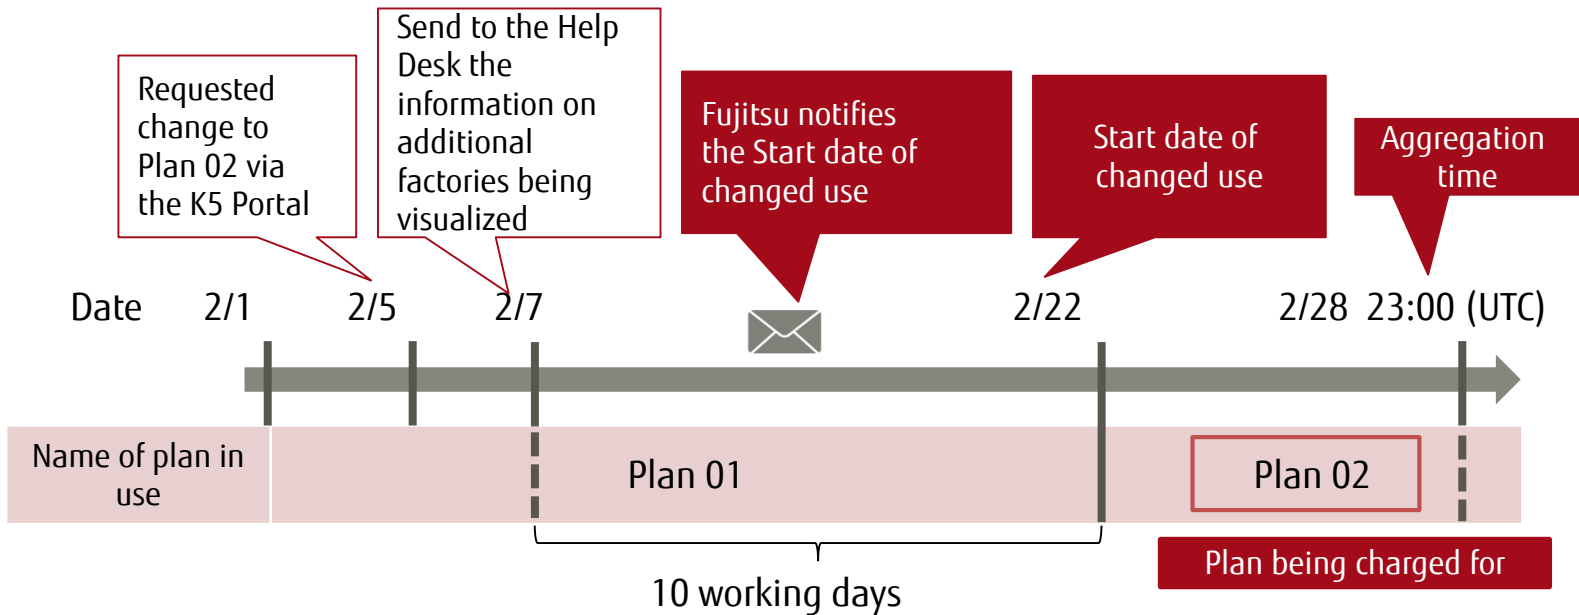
Requested change to Plan 02 via the K5 Portal

Send to the Help Desk the information on additional factories being visualized

Fujitsu notifies the Start date of changed use

Start date of changed use

Aggregation time

Date 2/1 2/5 2/7 2/22 2/28 23:00 (UTC)

Name of plan in use

Plan 01

Plan 02

10 working days

Plan being charged for